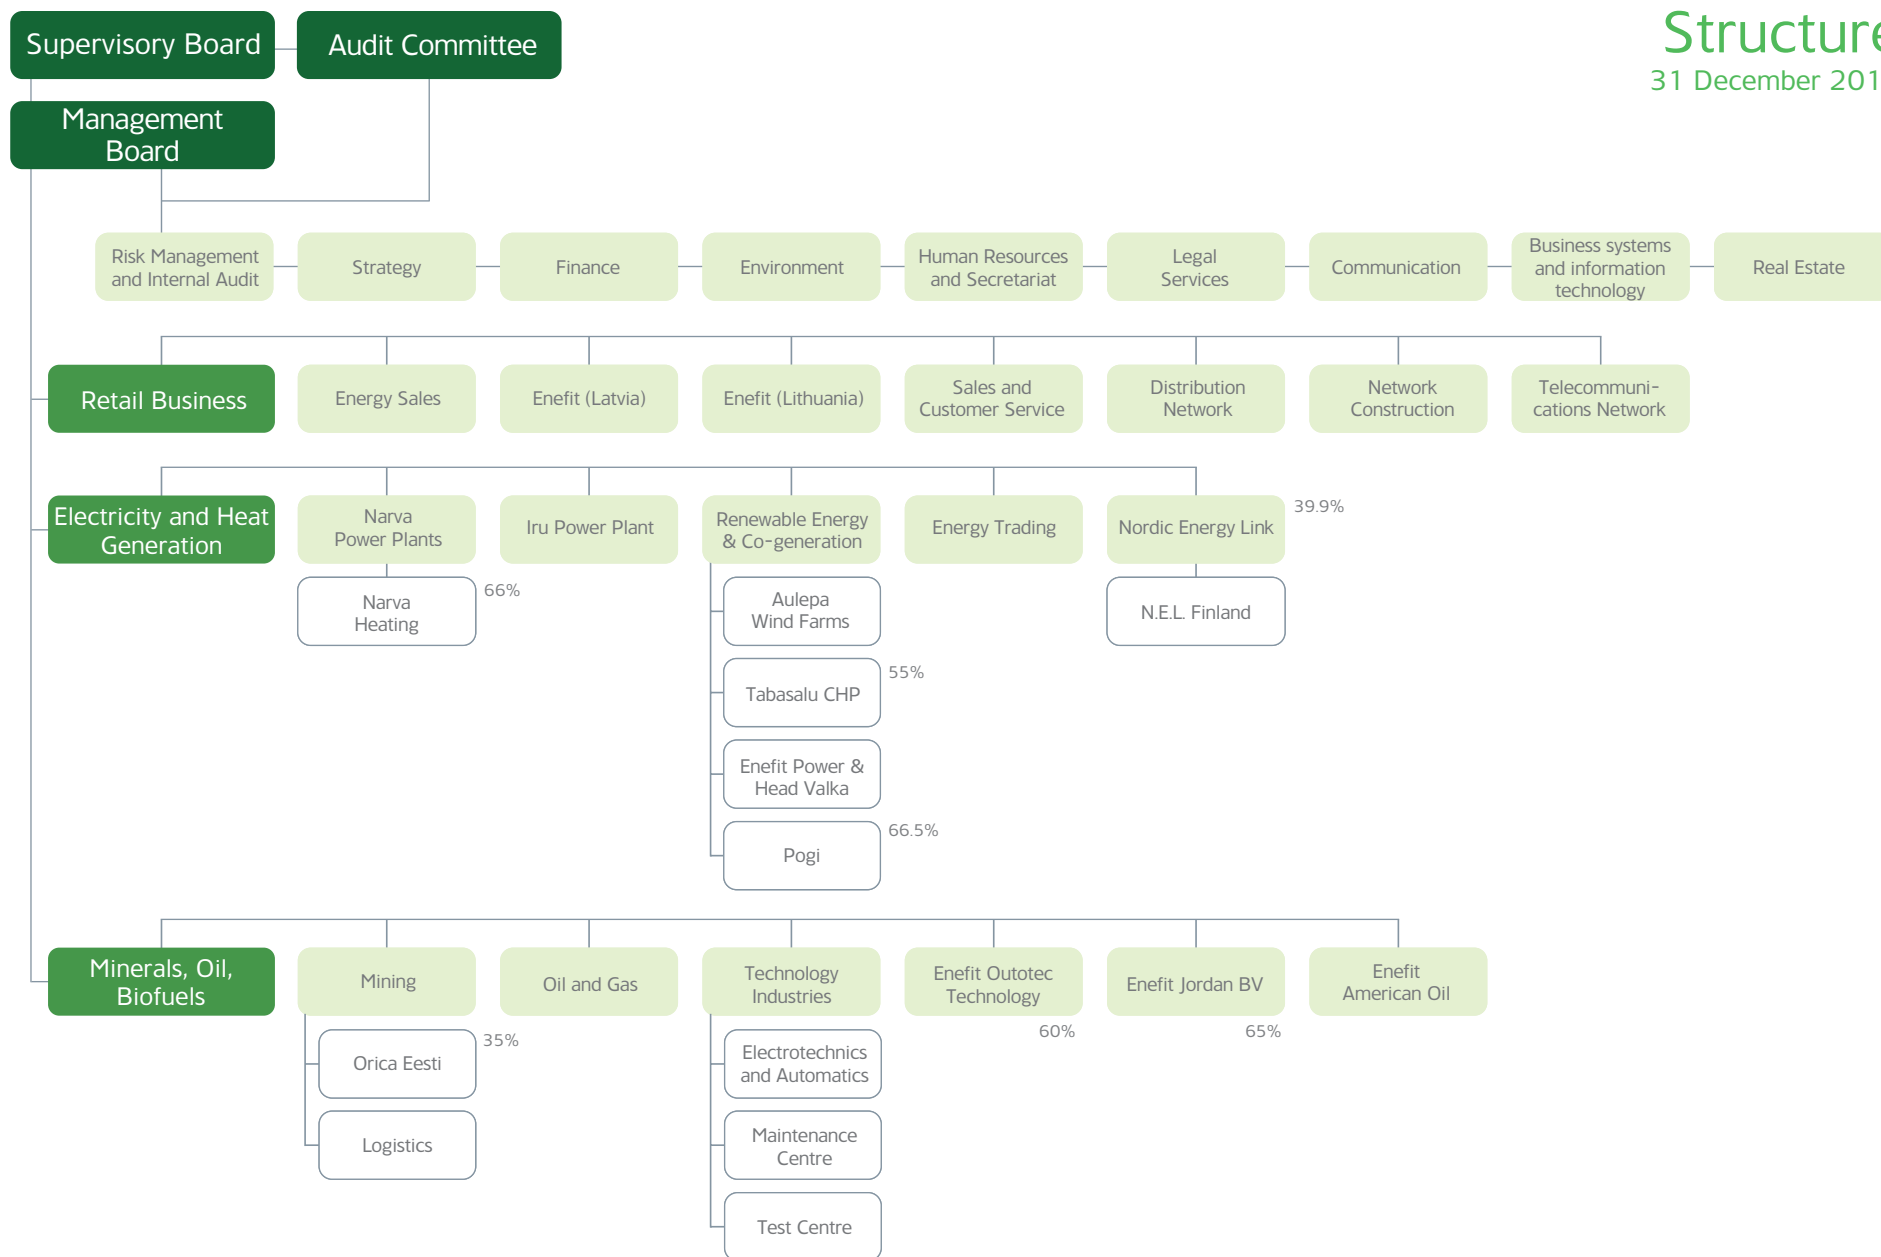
Supervisory Board
Audit Committee
Management Board

Structure
31 December 201

Risk Management and Internal Audit
Strategy
Finance
Environment
Human Resources and Secretariat
Legal Services
Communication
Business systems and information technology
Real Estate

Retail Business
Energy Sales
Enefit (Latvia)
Enefit (Lithuania)
Sales and Customer Service
Distribution Network
Network Construction
Telecommunications Network

Electricity and Heat Generation
Narva Power Plants
Narva Heating
66%
Iru Power Plant
Renewable Energy & Co-generation
Aulepa Wind Farms
Tabasalu CHP
55%
Enefit Power & Head Valka
Pogi
66.5%
Energy Trading
Nordic Energy Link
39.9%
N.E.L. Finland

Minerals, Oil, Biofuels
Mining
Orica Eesti
35%
Logistics
Oil and Gas
Technology Industries
Electrotechnics and Automatics
Maintenance Centre
Test Centre
Enefit Outotec Technology
60%
Enefit Jordan BV
65%
Enefit American Oil